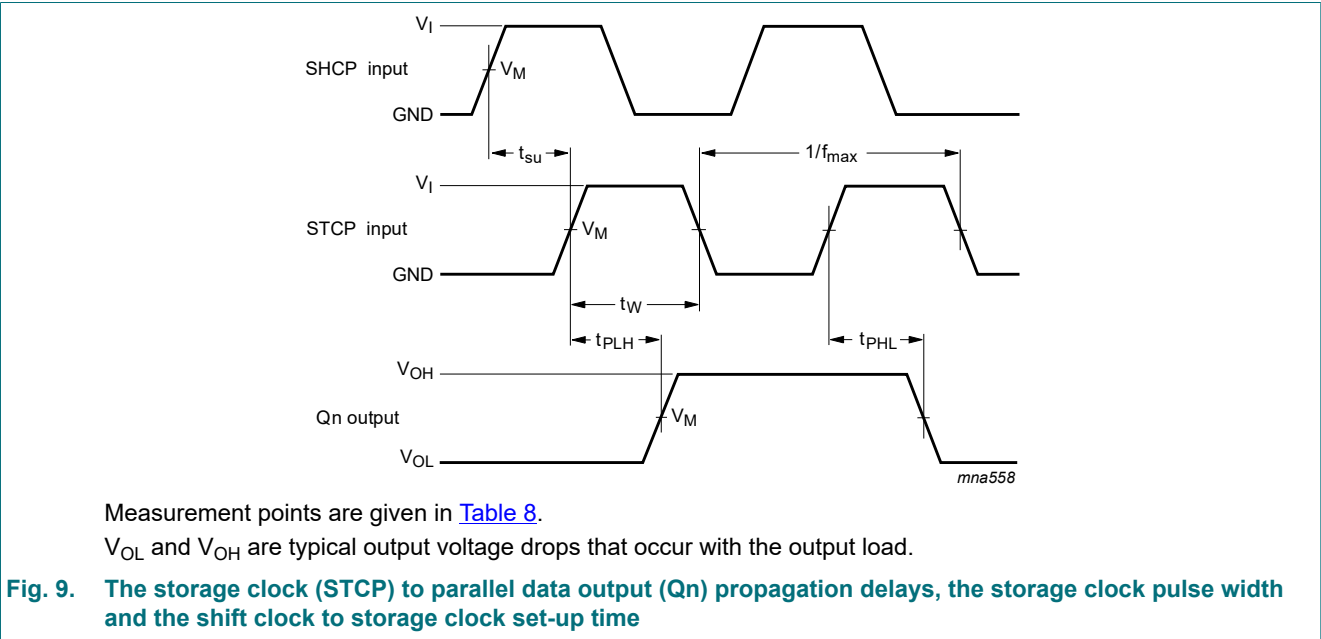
$V_I$

SHCP input

$V_M$

GND

$t_{su}$

$1/f_{max}$

$V_I$

STCP input

$V_M$

GND

$t_W$

$t_{PLH}$

$t_{PHL}$

$V_{OH}$

Qn output

$V_M$

$V_{OL}$

mna558

Measurement points are given in Table 8.

$V_{OL}$ and $V_{OH}$ are typical output voltage drops that occur with the output load.

Fig. 9. The storage clock (STCP) to parallel data output (Qn) propagation delays, the storage clock pulse width and the shift clock to storage clock set-up time